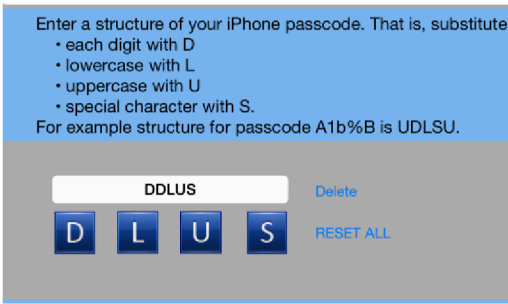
Enter a structure of your iPhone passcode. That is, substitute
• each digit with D
• lowercase with L
• uppercase with U
• special character with S.
For example structure for passcode A1b%B is UDLSU.

DDLUS

Delete

D L U S

RESET ALL